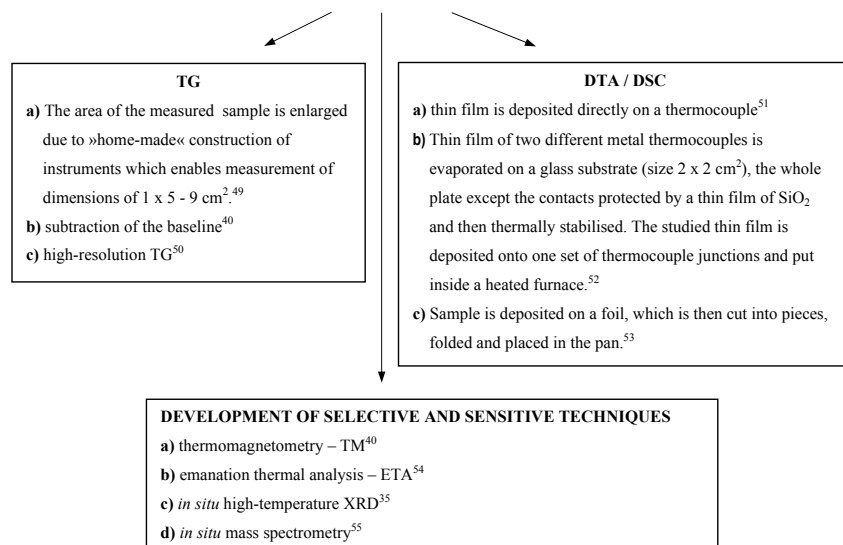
TG

**a)** The area of the measured sample is enlarged due to »home-made« construction of instruments which enables measurement of dimensions of 1 x 5 - 9 cm$^2$.$^{49}$

**b)** subtraction of the baseline$^{40}$

**c)** high-resolution TG$^{50}$

DTA / DSC

**a)** thin film is deposited directly on a thermocouple$^{51}$

**b)** Thin film of two different metal thermocouples is evaporated on a glass substrate (size 2 x 2 cm$^2$), the whole plate except the contacts protected by a thin film of $SiO_2$ and then thermally stabilised. The studied thin film is deposited onto one set of thermocouple junctions and put inside a heated furnace.$^{52}$

**c)** Sample is deposited on a foil, which is then cut into pieces, folded and placed in the pan.$^{53}$

DEVELOPMENT OF SELECTIVE AND SENSITIVE TECHNIQUES

**a)** thermomagnetometry – TM$^{40}$

**b)** emanation thermal analysis – ETA$^{54}$

**c)** *in situ* high-temperature XRD$^{35}$

**d)** *in situ* mass spectrometry$^{55}$